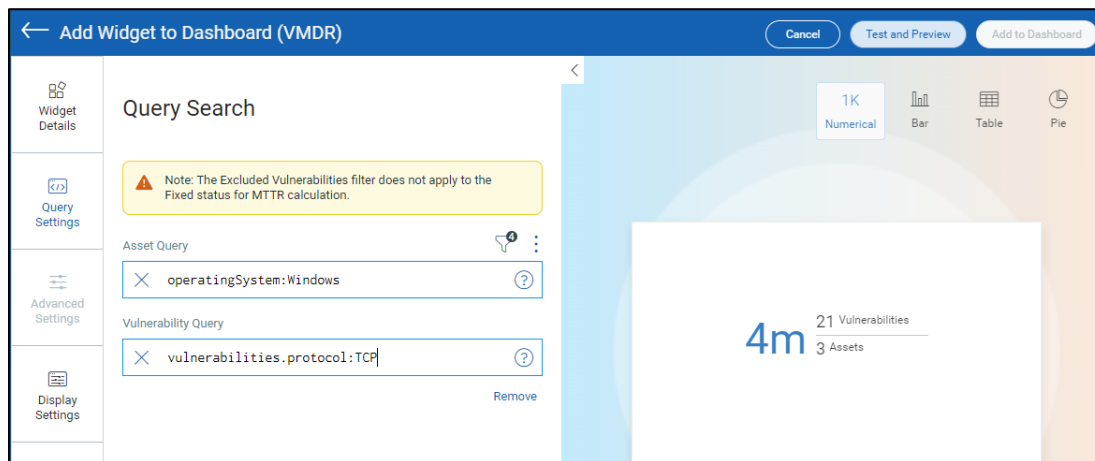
Add Widget to Dashboard (VMDR)

Cancel
Test and Preview
Add to Dashboard

Widget Details

Query Settings

Advanced Settings

Display Settings

Query Search

Note: The Excluded Vulnerabilities filter does not apply to the Fixed status for MTTR calculation.

Asset Query
4

operatingSystem:Windows
?

Vulnerability Query

vulnerabilities.protocol:TCP
?

Remove

1K
Numerical
Bar
Table
Pie

4m
21 Vulnerabilities
3 Assets